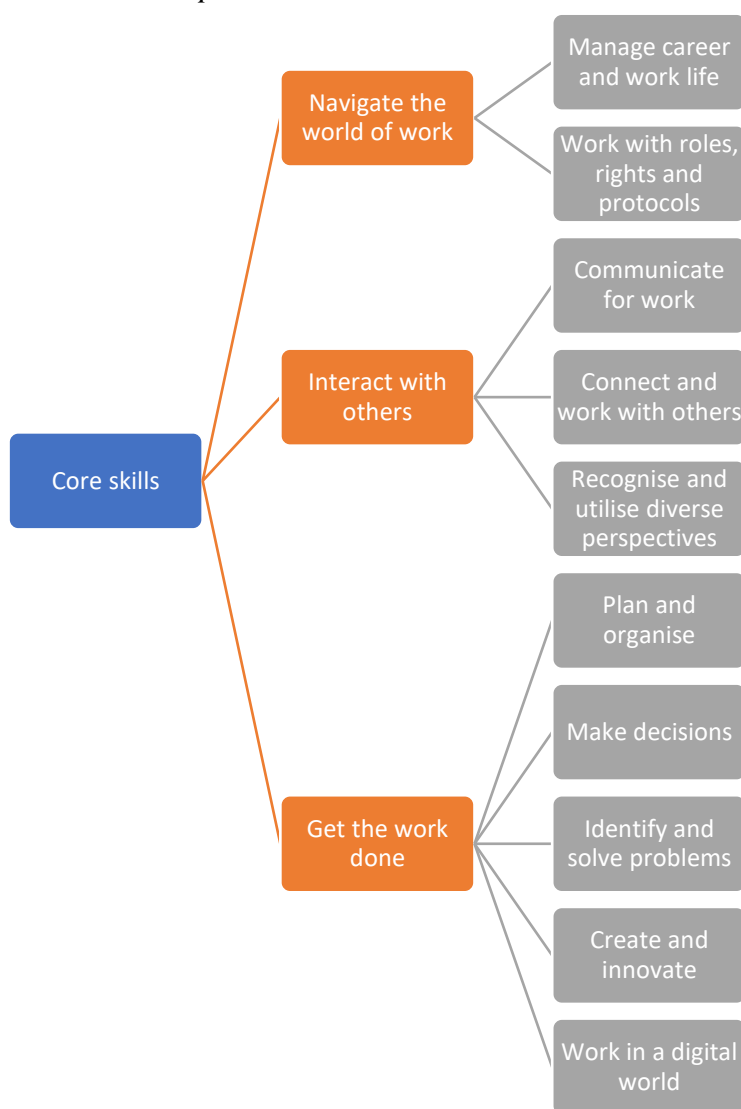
Core skills

Navigate the world of work

Manage career and work life

Work with roles, rights and protocols

Interact with others

Communicate for work

Connect and work with others

Recognise and utilise diverse perspectives

Get the work done

Plan and organise

Make decisions

Identify and solve problems

Create and innovate

Work in a digital world